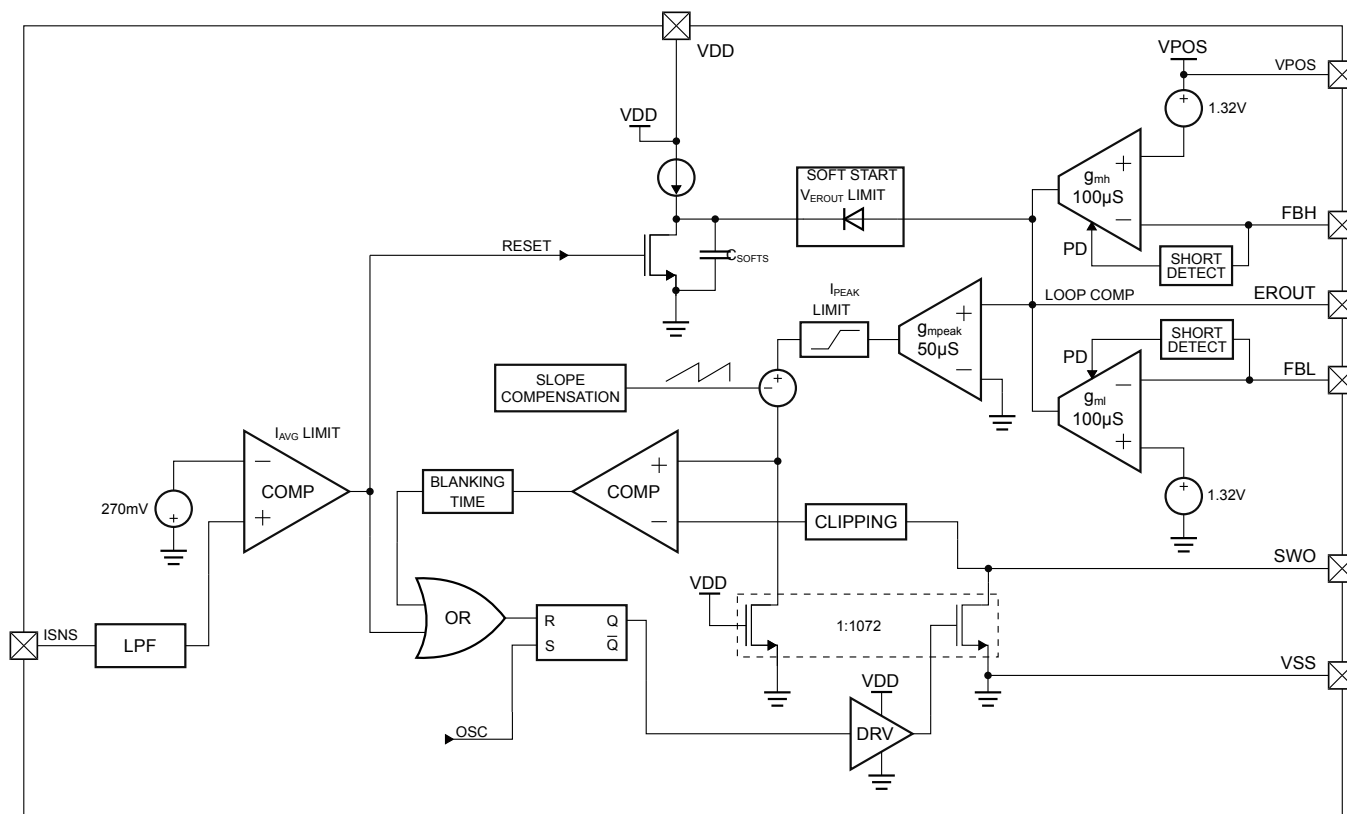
VDD

VPOS

VPOS

1.32V

VDD

SOFT START
$V_{EROUT}$ LIMIT

$g_{mh}$
100µS

FBH

RESET

$C_{SOFTS}$

PD

SHORT DETECT

$I_{PEAK}$
LIMIT

LOOP COMP

EROUT

$g_{mpeak}$
50µS

SHORT DETECT

PD

FBL

SLOPE COMPENSATION

$g_{ml}$
100µS

$I_{AVG}$ LIMIT

BLANKING TIME

COMP

270mV

COMP

1.32V

CLIPPING

SWO

VDD

OR

R Q
S $\overline{Q}$

1:1072

ISNS

LPF

VDD

VSS

OSC

DRV